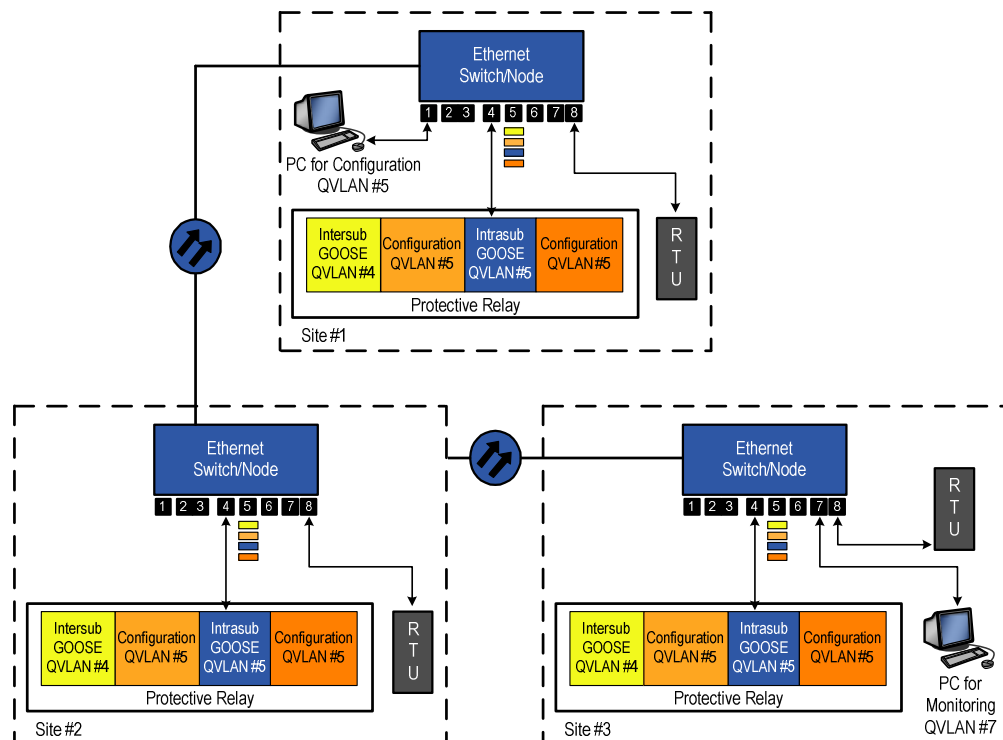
Ethernet Switch/Node

1 2 3 4 5 6 7 8

PC for Configuration QVLAN #5

| Intersub GOOSE QVLAN #4 | Configuration QVLAN #5 | Intrasub GOOSE QVLAN #5 | Configuration QVLAN #5 |
|---|---|---|---|

Protective Relay

R T U

Site #1

Ethernet Switch/Node

1 2 3 4 5 6 7 8

| Intersub GOOSE QVLAN #4 | Configuration QVLAN #5 | Intrasub GOOSE QVLAN #5 | Configuration QVLAN #5 |
|---|---|---|---|

Protective Relay

R T U

Site #2

Ethernet Switch/Node

1 2 3 4 5 6 7 8

R T U

| Intersub GOOSE QVLAN #4 | Configuration QVLAN #5 | Intrasub GOOSE QVLAN #5 | Configuration QVLAN #5 |
|---|---|---|---|

Protective Relay

PC for Monitoring QVLAN #7

Site #3